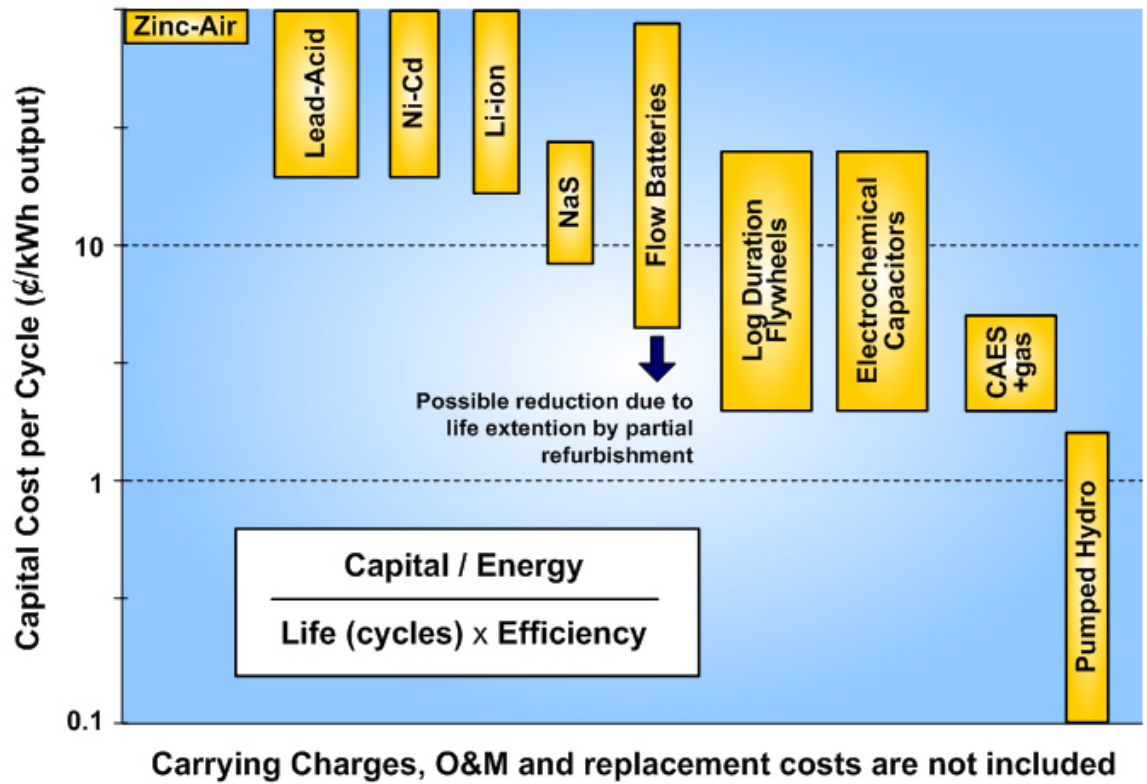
Capital Cost per Cycle (¢/kWh output)

10

1

0.1

Zinc-Air

Lead-Acid

Ni-Cd

Li-ion

NaS

Flow Batteries

Log Duration Flywheels

Electrochemical Capacitors

CAES +gas

Pumped Hydro

Possible reduction due to life extention by partial refurbishment

$\frac{\text{Capital / Energy}}{\text{Life (cycles) x Efficiency}}$

Carrying Charges, O&M and replacement costs are not included